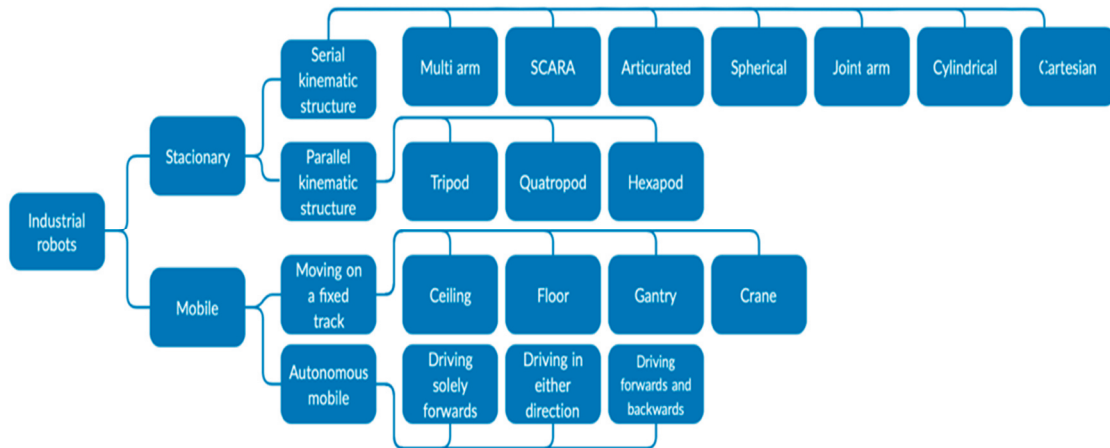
Industrial robots

Stacionary

Serial kinematic structure

Multi arm

SCARA

Articurated

Spherical

Joint arm

Cylindrical

Cartesian

Parallel kinematic structure

Tripod

Quatropod

Hexapod

Mobile

Moving on a fixed track

Ceiling

Floor

Gantry

Crane

Autonomous mobile

Driving solely forwards

Driving in either direction

Driving forwards and backwards